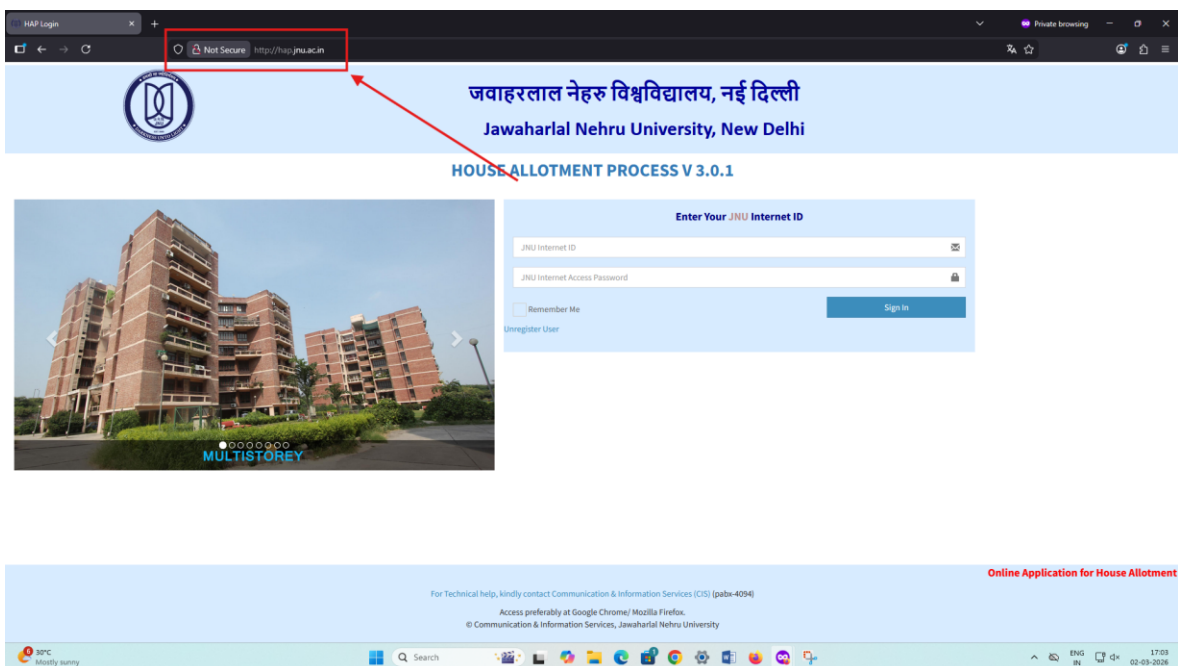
HAP Login
Private browsing
Not Secure http://hap.jnu.ac.in

जवाहरलाल नेहरु विश्वविद्यालय, नई दिल्ली
Jawaharlal Nehru University, New Delhi

HOUSE ALLOTMENT PROCESS V 3.0.1

MULTISTOREY

Enter Your JNU Internet ID
JNU Internet ID
JNU Internet Access Password
Remember Me
Sign In
Unregister User

Online Application for House Allotment

For Technical help, kindly contact Communication & Information Services (CIS) (pabx-4094)
Access preferably at Google Chrome/ Mozilla Firefox.
© Communication & Information Services, Jawaharlal Nehru University

30°C
Mostly sunny
Search
ENG IN
17:03
02-03-2026